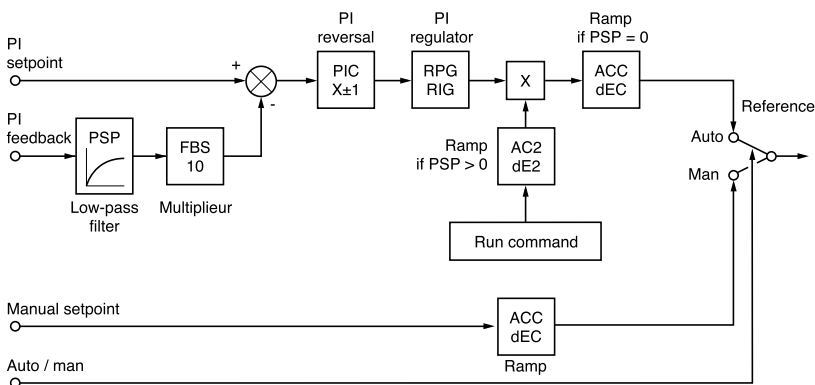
PI setpoint

PI feedback

PSP

Low-pass filter

FBS 10

Multiplieur

+

-

PI reversal

PIC X±1

PI regulator

RPG RIG

X

Ramp if PSP > 0

AC2 dE2

Run command

Ramp if PSP = 0

ACC dEC

Reference

Auto

Man

Manual setpoint

ACC dEC

Ramp

Auto / man